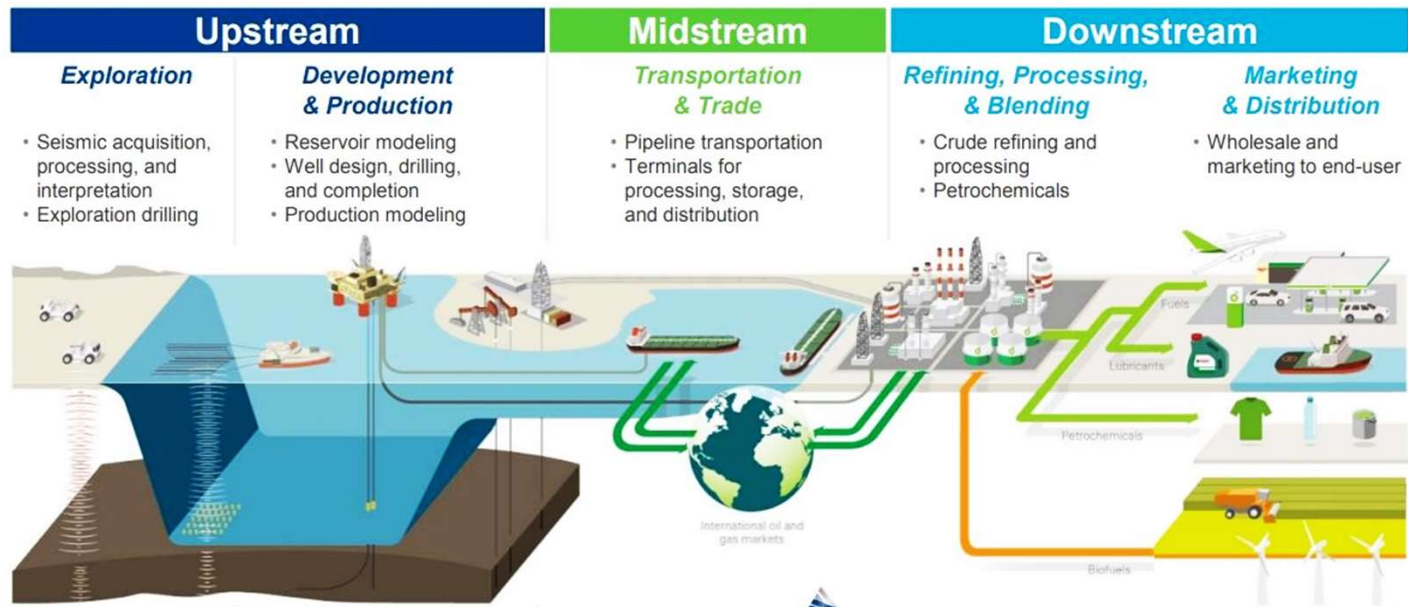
Upstream

Exploration

- Seismic acquisition, processing, and interpretation
- Exploration drilling

Development & Production

- Reservoir modeling
- Well design, drilling, and completion
- Production modeling

Midstream

Transportation & Trade

- Pipeline transportation
- Terminals for processing, storage, and distribution

Downstream

Refining, Processing, & Blending

- Crude refining and processing
- Petrochemicals

Marketing & Distribution

- Wholesale and marketing to end-user

Fuels

Lubricants

Petrochemicals

International oil and gas markets

Biofuels